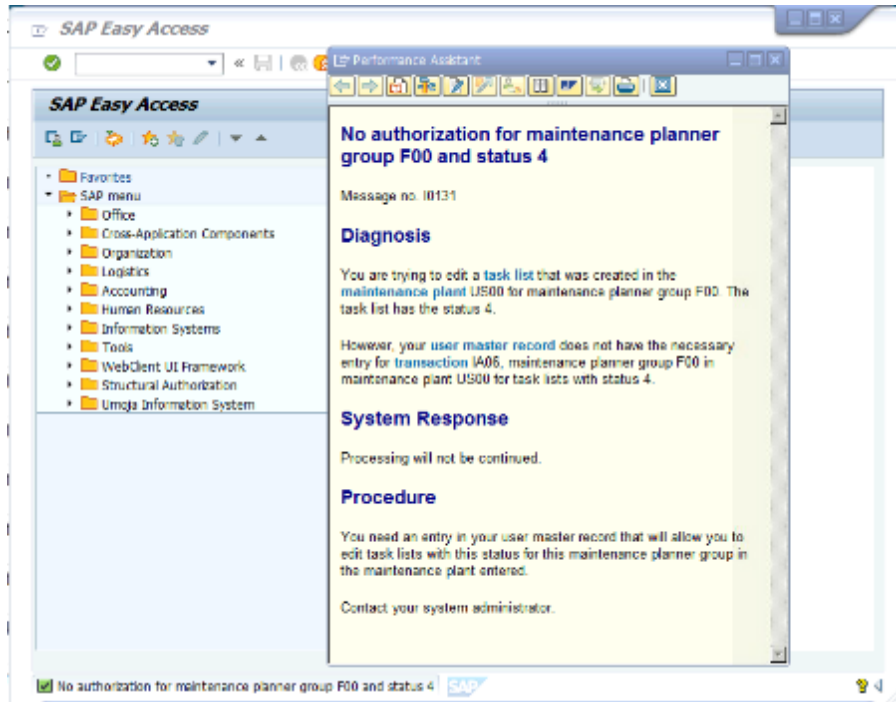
SAP Easy Access

SAP Easy Access

Favorites
SAP menu
Office
Cross-Application Components
Organization
Logistics
Accounting
Human Resources
Information Systems
Tools
WebClient UI Framework
Structural Authorization
Umoja Information System

Performance Assistant

No authorization for maintenance planner group F00 and status 4

Message no. I0131

Diagnosis

You are trying to edit a task list that was created in the maintenance plant US00 for maintenance planner group F00. The task list has the status 4.

However, your user master record does not have the necessary entry for transaction IA06, maintenance planner group F00 in maintenance plant US00 for task lists with status 4.

System Response

Processing will not be continued.

Procedure

You need an entry in your user master record that will allow you to edit task lists with this status for this maintenance planner group in the maintenance plant entered.

Contact your system administrator.

No authorization for maintenance planner group F00 and status 4 SAP